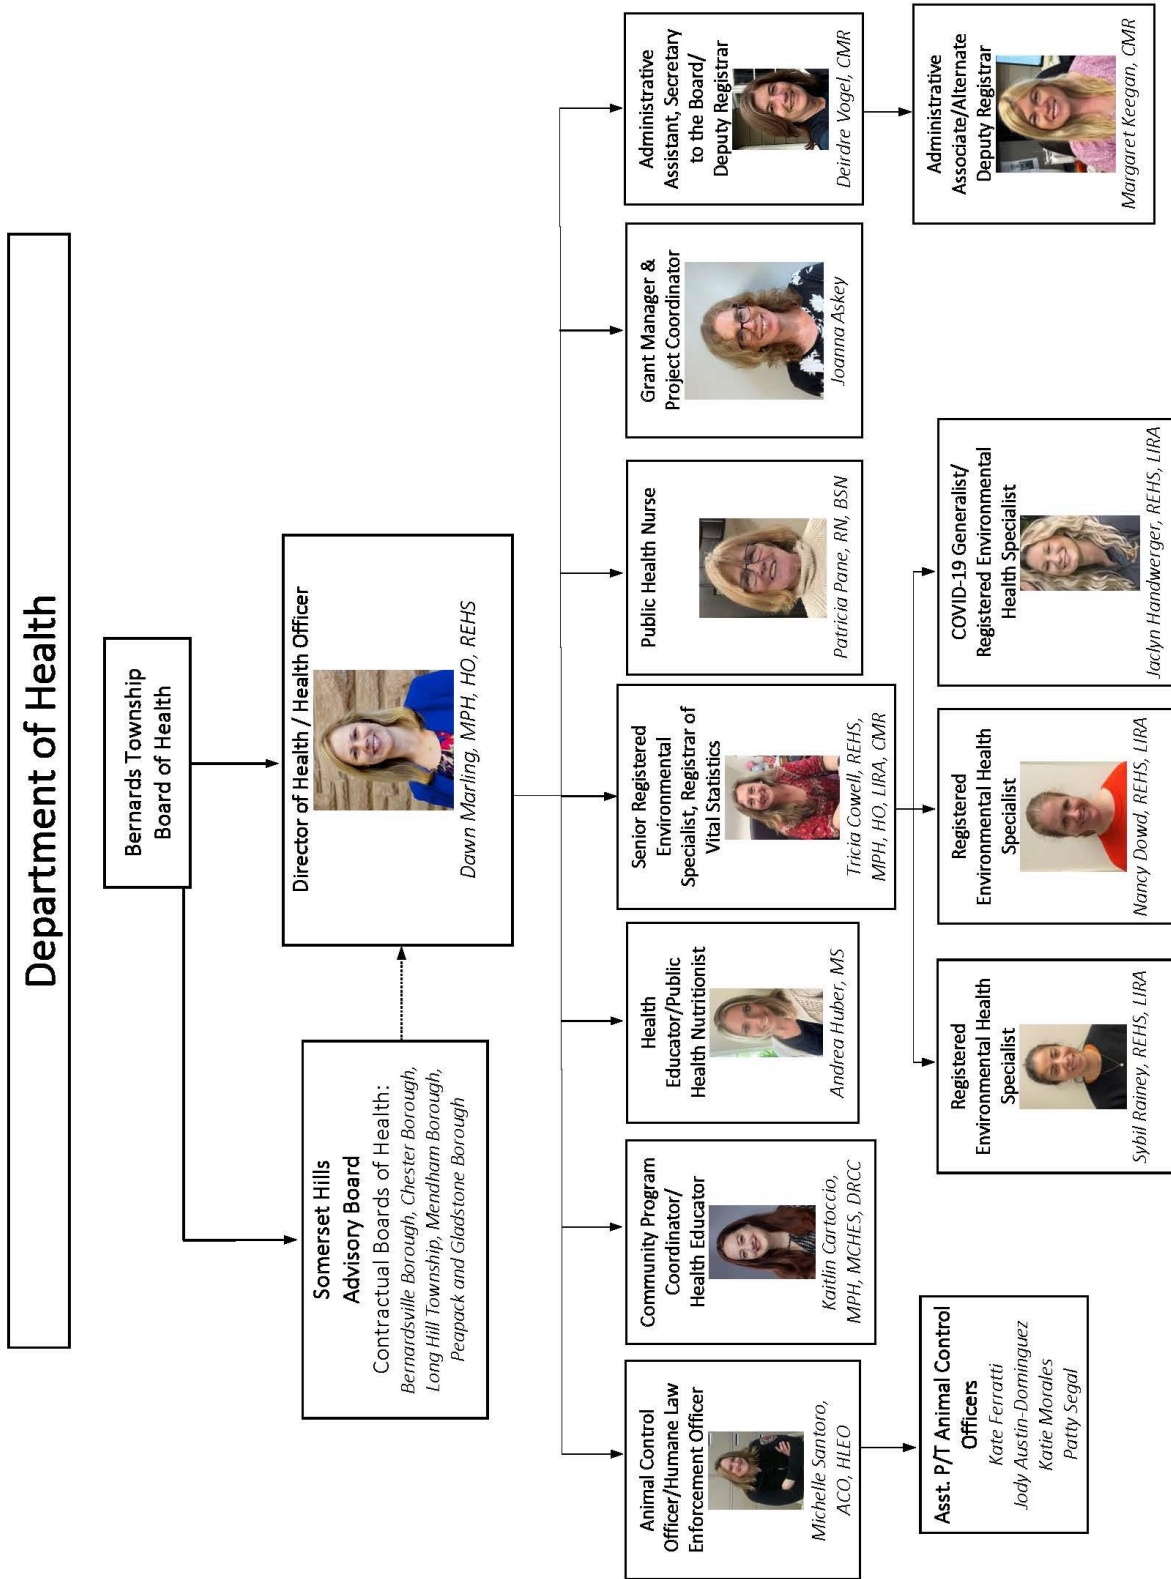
Department of Health

Bernards Township Board of Health

Somerset Hills Advisory Board
Contractual Boards of Health:
Bernardsville Borough, Chester Borough, Long Hill Township, Mendham Borough, Peapack and Gladstone Borough

Director of Health / Health Officer
Dawn Marling, MPH, HO, REHS

Animal Control Officer/Humane Law Enforcement Officer
Michelle Santoro, ACO, HLEO

Asst. P/T Animal Control Officers
Kate Ferratti
Jody Austin-Dominguez
Katie Morales
Patty Segal

Community Program Coordinator/ Health Educator
Kaitlin Cartoccio, MPH, MCHES, DRCC

Health Educator/Public Health Nutritionist
Andrea Huber, MS

Senior Registered Environmental Specialist, Registrar of Vital Statistics
Tricia Cowell, REHS, MPH, HO, LIRA, CMR

Registered Environmental Health Specialist
Sybil Rainey, REHS, LIRA

Registered Environmental Health Specialist
Nancy Dowd, REHS, LIRA

COVID-19 Generalist/ Registered Environmental Health Specialist
Jaclyn Handwerger, REHS, LIRA

Public Health Nurse
Patricia Pane, RN, BSN

Grant Manager & Project Coordinator
Joanna Askey

Administrative Assistant, Secretary to the Board/ Deputy Registrar
Deirdre Vogel, CMR

Administrative Associate/Alternate Deputy Registrar
Margaret Keegan, CMR